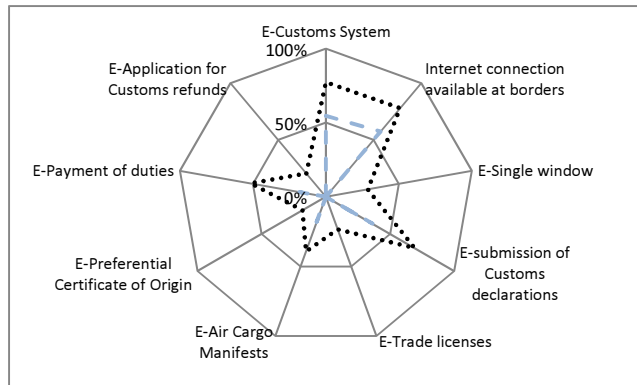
E-Customs System
100%
Internet connection available at borders
E-Application for Customs refunds
50%
E-Single window
E-Payment of duties
0%
E-submission of Customs declarations
E-Preferential Certificate of Origin
E-Air Cargo Manifests
E-Trade licenses